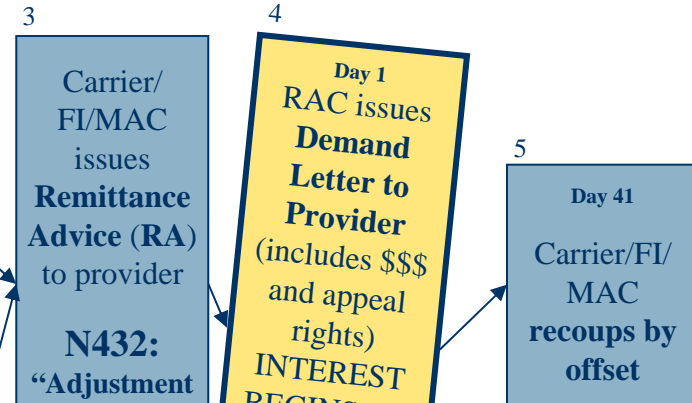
3

Carrier/ FI/MAC issues **Remittance Advice (RA)** to provider

**N432: "Adjustment**

4

**Day 1**

RAC issues **Demand Letter to Provider** (includes $$$ and appeal rights) INTEREST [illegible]

5

**Day 41**

Carrier/FI/ MAC **recoups by offset**